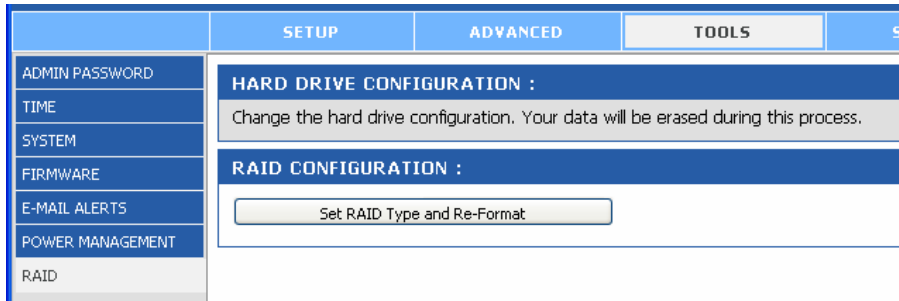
SETUP ADVANCED TOOLS S

ADMIN PASSWORD
TIME
SYSTEM
FIRMWARE
E-MAIL ALERTS
POWER MANAGEMENT
RAID

HARD DRIVE CONFIGURATION :

Change the hard drive configuration. Your data will be erased during this process.

RAID CONFIGURATION :

Set RAID Type and Re-Format